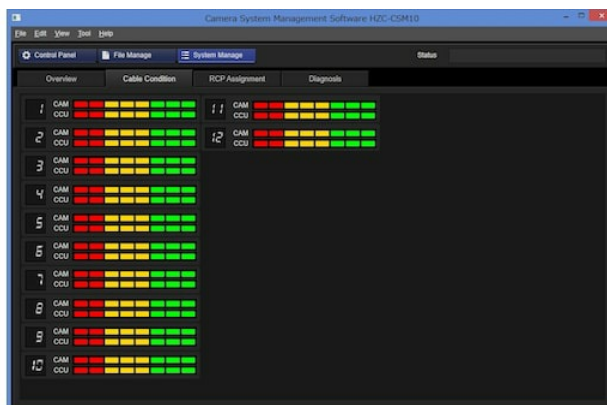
Camera System Management Software HZC-CSM10

File Edit View Tool Help

Control Panel
File Manage
System Manage
Status

Overview
Cable Condition
RCP Assignment
Diagnosis

1 CAM CCU
2 CAM CCU
3 CAM CCU
4 CAM CCU
5 CAM CCU
6 CAM CCU
7 CAM CCU
8 CAM CCU
9 CAM CCU
10 CAM CCU
11 CAM CCU
12 CAM CCU